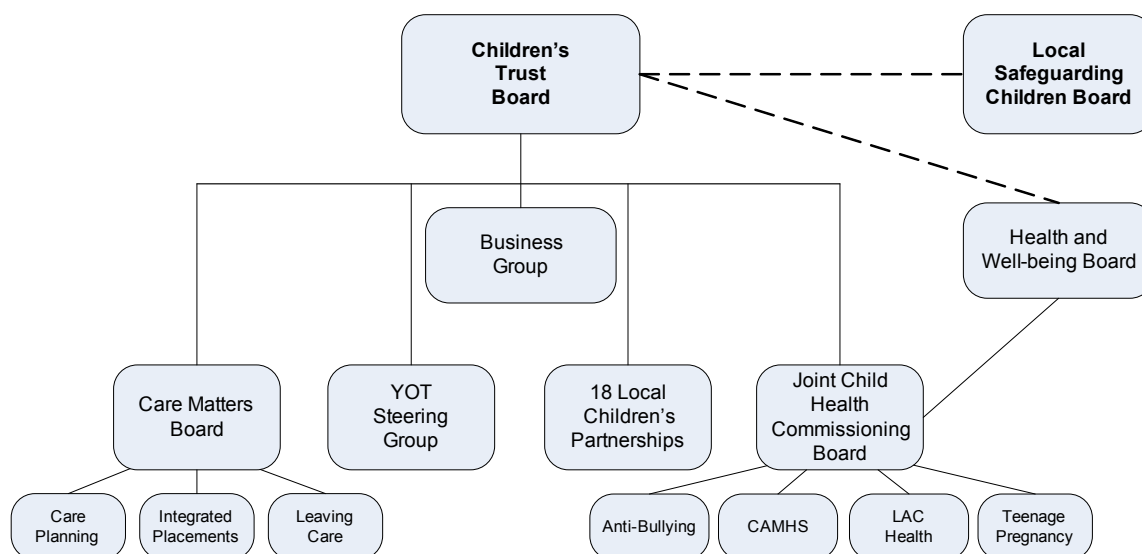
Children's Trust Board

Local Safeguarding Children Board

Business Group

Health and Well-being Board

Care Matters Board

YOT Steering Group

18 Local Children's Partnerships

Joint Child Health Commissioning Board

Care Planning

Integrated Placements

Leaving Care

Anti-Bullying

CAMHS

LAC Health

Teenage Pregnancy